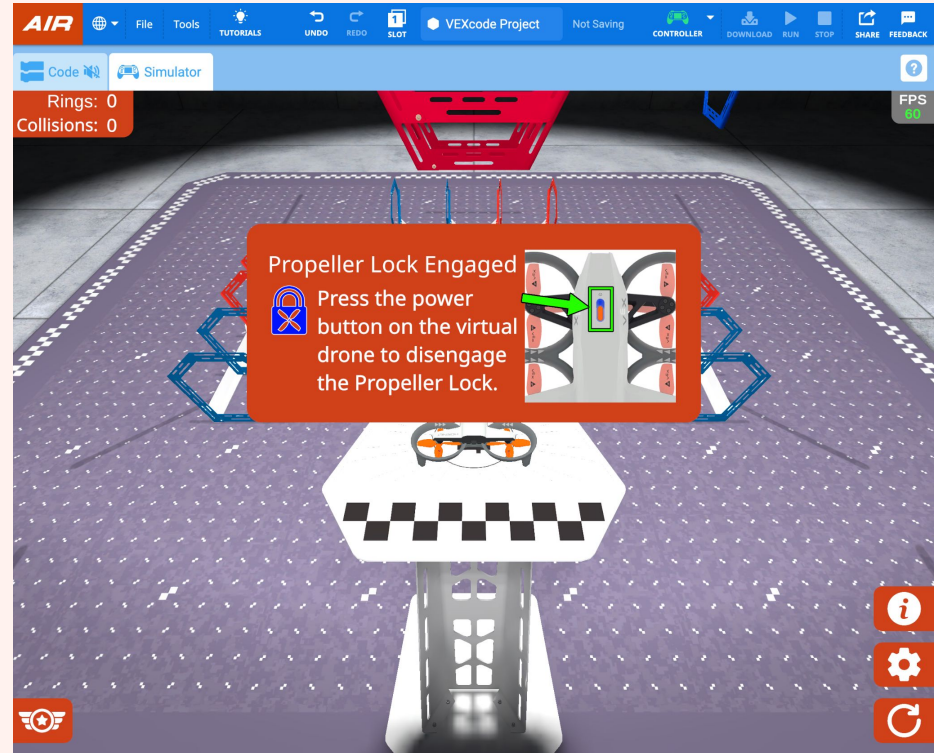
AIR File Tools TUTORIALS UNDO REDO 1 SLOT VEXcode Project Not Saving CONTROLLER DOWNLOAD RUN STOP SHARE FEEDBACK

Code Simulator

?

Rings: 0
Collisions: 0

FPS
60

Propeller Lock Engaged

Press the power button on the virtual drone to disengage the Propeller Lock.

i